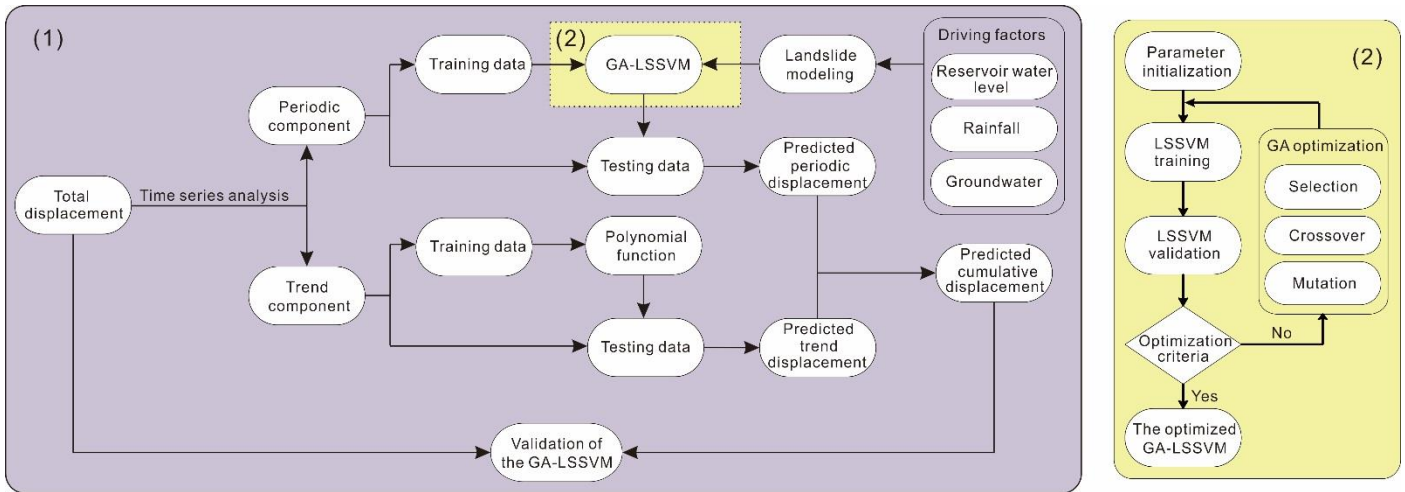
(1)

(2)

GA-LSSVM

Training data

Landslide modeling

Driving factors

Reservoir water level

Rainfall

Groundwater

Periodic component

Testing data

Predicted periodic displacement

Total displacement

Time series analysis

Training data

Polynomial function

Trend component

Testing data

Predicted trend displacement

Predicted cumulative displacement

Validation of the GA-LSSVM

(2)

Parameter initialization

LSSVM training

GA optimization

Selection

Crossover

Mutation

LSSVM validation

Optimization criteria

No

Yes

The optimized GA-LSSVM